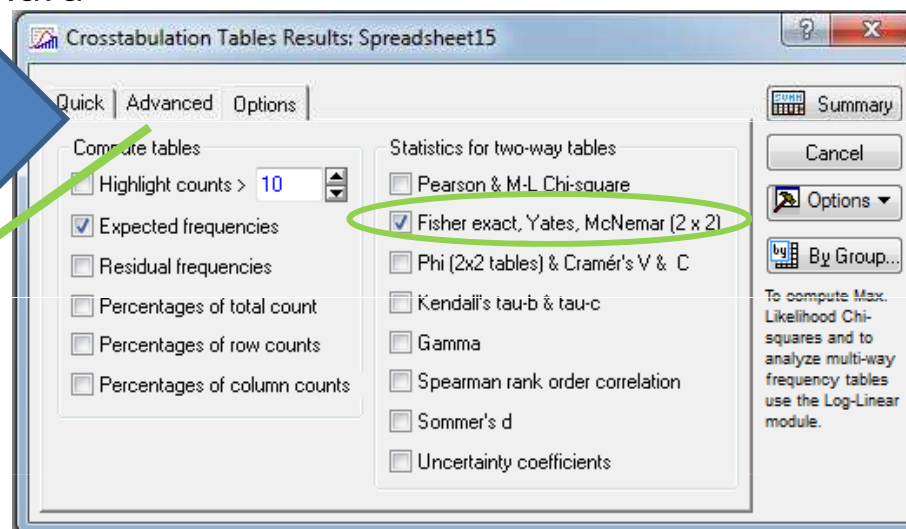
Crosstabulation Tables Results: Spreadsheet15

Quick | Advanced | Options

Compute tables
Highlight counts > 10
Expected frequencies
Residual frequencies
Percentages of total count
Percentages of row counts
Percentages of column counts

Statistics for two-way tables
Pearson & M-L Chi-square
Fisher exact, Yates, McNemar (2 x 2)
Phi (2x2 tables) & Cramér's V & C
Kendall's tau-b & tau-c
Gamma
Spearman rank order correlation
Sommer's d
Uncertainty coefficients

Summary
Cancel
Options
By Group...

To compute Max. Likelihood Chi-squares and to analyze multi-way frequency tables use the Log-Linear module.